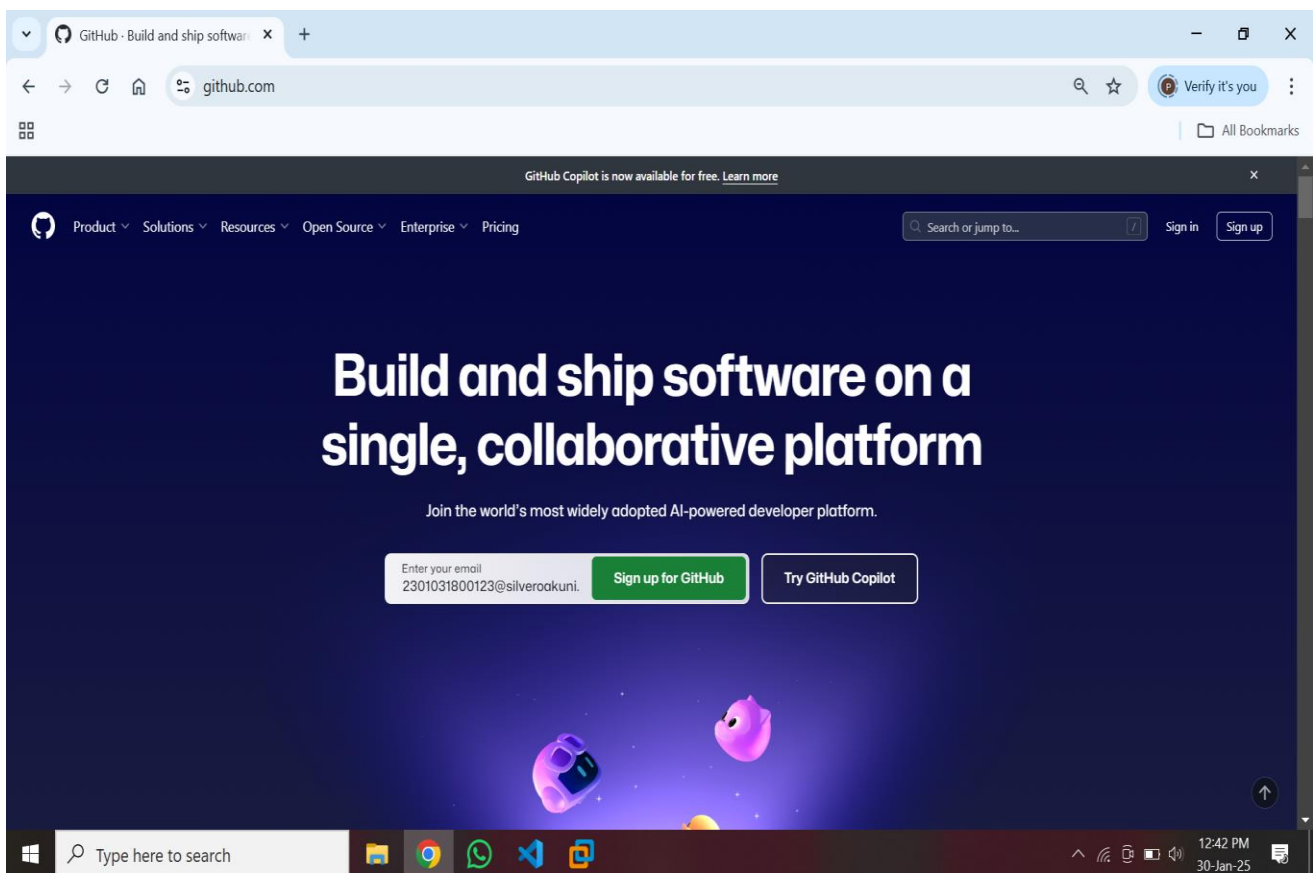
GitHub · Build and ship softwar

github.com

Verify it's you

All Bookmarks

GitHub Copilot is now available for free. Learn more

Product Solutions Resources Open Source Enterprise Pricing

Search or jump to...

Sign in

Sign up

Build and ship software on a single, collaborative platform

Join the world's most widely adopted AI-powered developer platform.

Enter your email
2301031800123@silveroakuni.

Sign up for GitHub

Try GitHub Copilot

Type here to search

12:42 PM
30-Jan-25